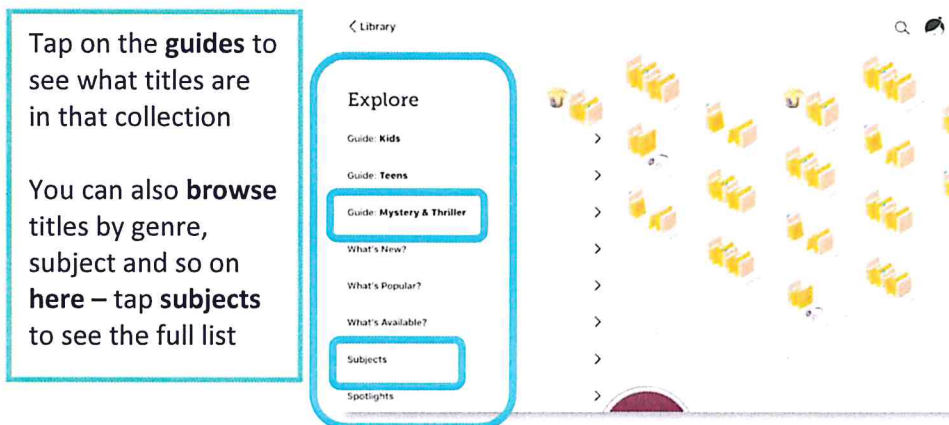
Tap on the **guides** to see what titles are in that collection

You can also **browse** titles by genre, subject and so on **here** – tap **subjects** to see the full list

< Library

Explore

Guide: Kids >

Guide: Teens >

Guide: Mystery & Thriller >

What's New? >

What's Popular? >

What's Available? >

Subjects >

Spotlights >